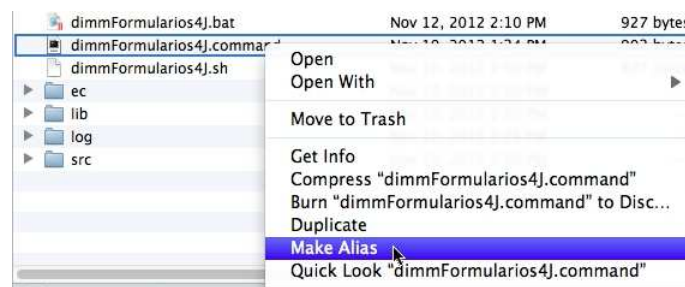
dimmFormularios4J.bat	Nov 12, 2012 2:10 PM	927 byte
dimmFormularios4J.comman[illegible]
dimmFormularios4J.sh
ec
lib
log
src

Open
Open With
Move to Trash
Get Info
Compress "dimmFormularios4J.command"
Burn "dimmFormularios4J.command" to Disc...
Duplicate
Make Alias
Quick Look "dimmFormularios4J.command"